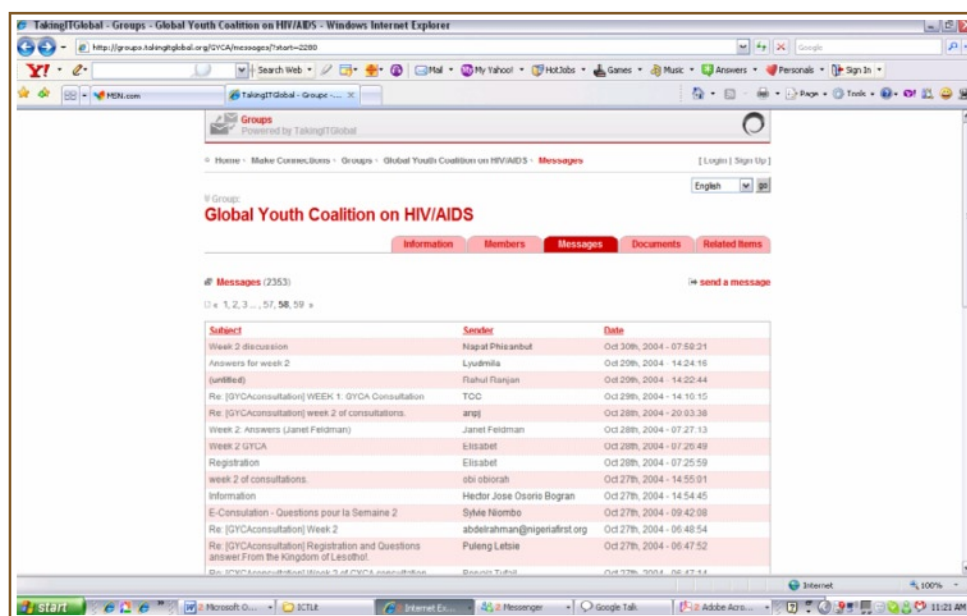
TakingITGlobal - Groups - Global Youth Coalition on HIV/AIDS - Windows Internet Explorer

http://groups.takingitglobal.org/GYCA/messages/?start=2280

Google

Y! · Search Web · Mail · My Yahoo! · HotJobs · Games · Music · Answers · Personals · Sign In

MSN.com | TakingITGlobal - Groups - ... ×

Page · Tools ·

Groups
Powered by TakingITGlobal

» Home · Make Connections · Groups · Global Youth Coalition on HIV/AIDS · Messages

[ Login | Sign Up ]

English go

// Groups:
Global Youth Coalition on HIV/AIDS

Information | Members | Messages | Documents | Related Items

Messages (2353)

send a message

« 1, 2, 3 ... , 57, 58, 59 »

| Subject | Sender | Date |
|---|---|---|
| Week 2 discussion | Napat Phisanbut | Oct 30th, 2004 - 07:58:21 |
| Answers for week 2 | Lyudmila | Oct 29th, 2004 - 14:24:16 |
| (untitled) | Rahul Ranjan | Oct 29th, 2004 - 14:22:44 |
| Re: [GYCAconsultation] WEEK 1: GYCA Consultation | TOC | Oct 29th, 2004 - 14:10:15 |
| Re: [GYCAconsultation] week 2 of consultations. | anpj | Oct 28th, 2004 - 20:03:38 |
| Week 2: Answers (Janet Feldman) | Janet Feldman | Oct 28th, 2004 - 07:27:13 |
| Week 2 GYCA | Elisabet | Oct 28th, 2004 - 07:26:49 |
| Registration | Elisabet | Oct 28th, 2004 - 07:25:59 |
| week 2 of consultations. | obi obiorah | Oct 27th, 2004 - 14:55:01 |
| Information | Hector Jose Osorio Bogran | Oct 27th, 2004 - 14:54:45 |
| E-Consulation - Questions pour la Semaine 2 | Sylvie Niombo | Oct 27th, 2004 - 09:42:08 |
| Re: [GYCAconsultation] Week 2 | abdelrahman@nigeriafirst.org | Oct 27th, 2004 - 06:48:54 |
| Re: [GYCAconsultation] Registration and Questions answer From the Kingdom of Lesothol. | Puleng Letsie | Oct 27th, 2004 - 06:47:52 |
| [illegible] | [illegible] | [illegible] |

Internet | 100%

start | Microsoft O... | ICTLit | Internet Ex... | 2 Messenger | Google Talk | 2 Adobe Acro... | 11:21 AM